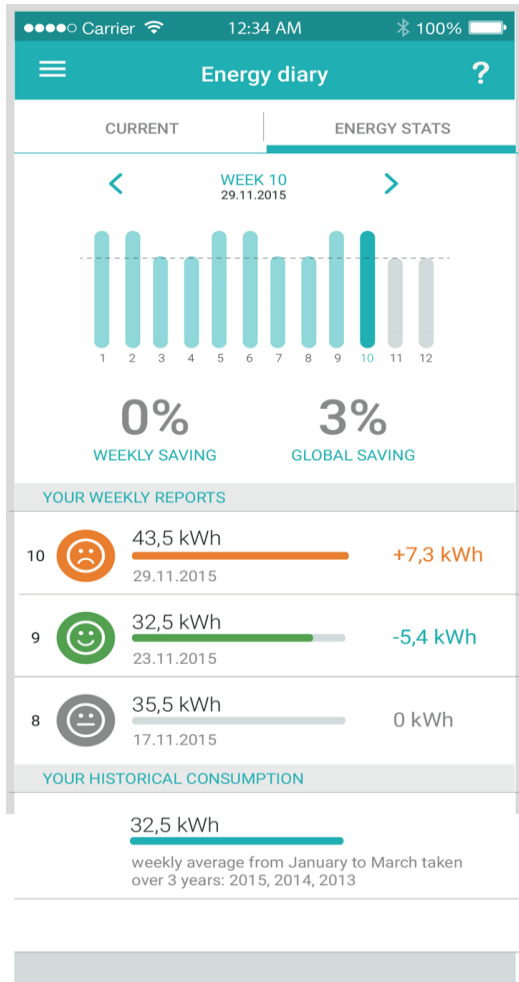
●●●●○ Carrier 12:34 AM 100%

Energy diary ?

CURRENT ENERGY STATS

WEEK 10
29.11.2015

1 2 3 4 5 6 7 8 9 10 11 12

0%
WEEKLY SAVING

3%
GLOBAL SAVING

YOUR WEEKLY REPORTS

10 43,5 kWh 29.11.2015 +7,3 kWh

9 32,5 kWh 23.11.2015 -5,4 kWh

8 35,5 kWh 17.11.2015 0 kWh

YOUR HISTORICAL CONSUMPTION

32,5 kWh
weekly average from January to March taken over 3 years: 2015, 2014, 2013